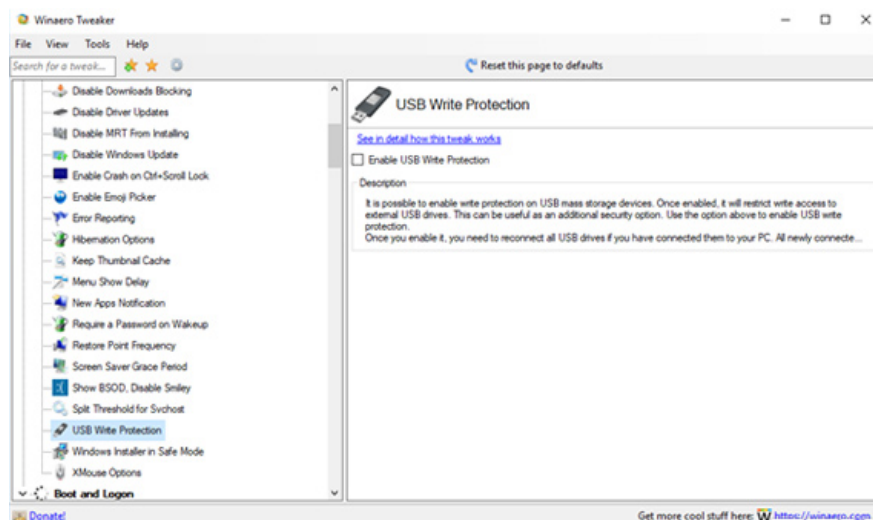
Winaero Tweaker

File View Tools Help

Search for a tweak...

Reset this page to defaults

Disable Downloads Blocking
Disable Driver Updates
Disable MRT From Installing
Disable Windows Update
Enable Crash on Ctrl+Scroll Lock
Enable Emoji Picker
Error Reporting
Hibernation Options
Keep Thumbnail Cache
Menu Show Delay
New Apps Notification
Require a Password on Wakeup
Restore Point Frequency
Screen Saver Grace Period
Show BSOD, Disable Smiley
Split Threshold for Svchost
USB Write Protection
Windows Installer in Safe Mode
XMouse Options
Boot and Logon

USB Write Protection

See in detail how this tweak works

Enable USB Write Protection

Description

It is possible to enable write protection on USB mass storage devices. Once enabled, it will restrict write access to external USB drives. This can be useful as an additional security option. Use the option above to enable USB write protection.
Once you enable it, you need to reconnect all USB drives if you have connected them to your PC. All newly connecte...

Donate!

Get more cool stuff here: W https://winaero.com